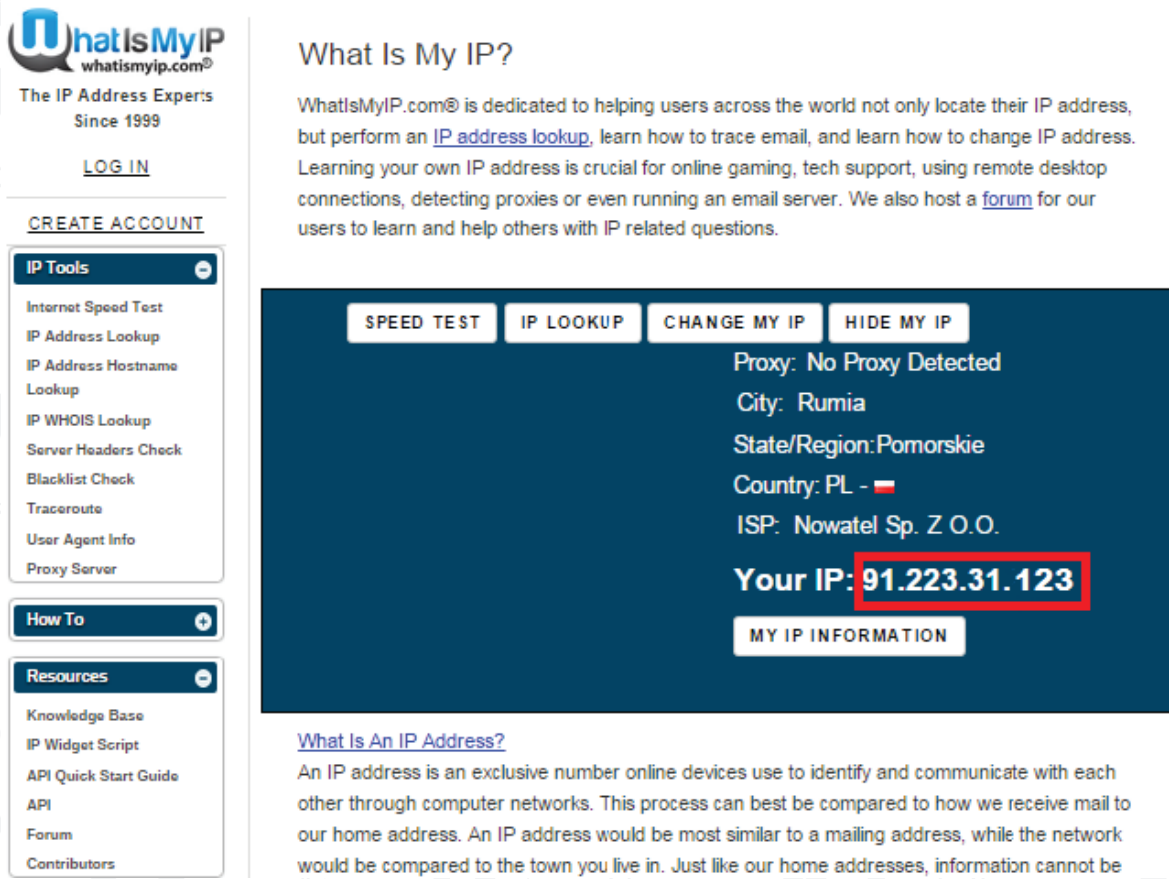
WhatIsMyIP
whatismyip.com®
The IP Address Experts Since 1999

LOG IN

CREATE ACCOUNT

IP Tools
Internet Speed Test
IP Address Lookup
IP Address Hostname Lookup
IP WHOIS Lookup
Server Headers Check
Blacklist Check
Traceroute
User Agent Info
Proxy Server

How To

Resources
Knowledge Base
IP Widget Script
API Quick Start Guide
API
Forum
Contributors

What Is My IP?

WhatIsMyIP.com® is dedicated to helping users across the world not only locate their IP address, but perform an IP address lookup, learn how to trace email, and learn how to change IP address. Learning your own IP address is crucial for online gaming, tech support, using remote desktop connections, detecting proxies or even running an email server. We also host a forum for our users to learn and help others with IP related questions.

SPEED TEST
IP LOOKUP
CHANGE MY IP
HIDE MY IP

Proxy: No Proxy Detected
City: Rumia
State/Region: Pomorskie
Country: PL -
ISP: Nowatel Sp. Z O.O.
Your IP: 91.223.31.123
MY IP INFORMATION

What Is An IP Address?
An IP address is an exclusive number online devices use to identify and communicate with each other through computer networks. This process can best be compared to how we receive mail to our home address. An IP address would be most similar to a mailing address, while the network would be compared to the town you live in. Just like our home addresses, information cannot be